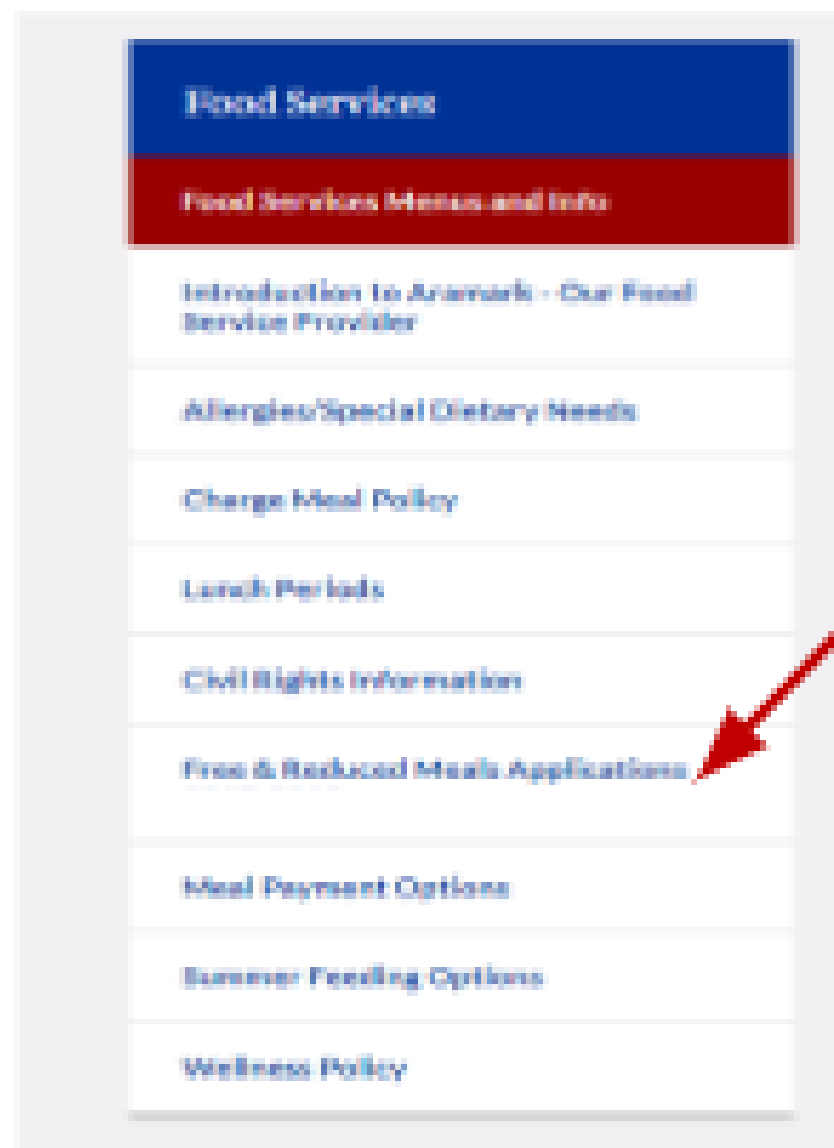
Food Services

Food Services Menus and Info

Introduction to Aramark - Our Food Service Provider

Allergies/Special Dietary Needs

Charge Meal Policy

Lunch Periods

Civil Rights Information

Free & Reduced Meals Applications

Meal Payment Options

Summer Feeding Options

Wellness Policy